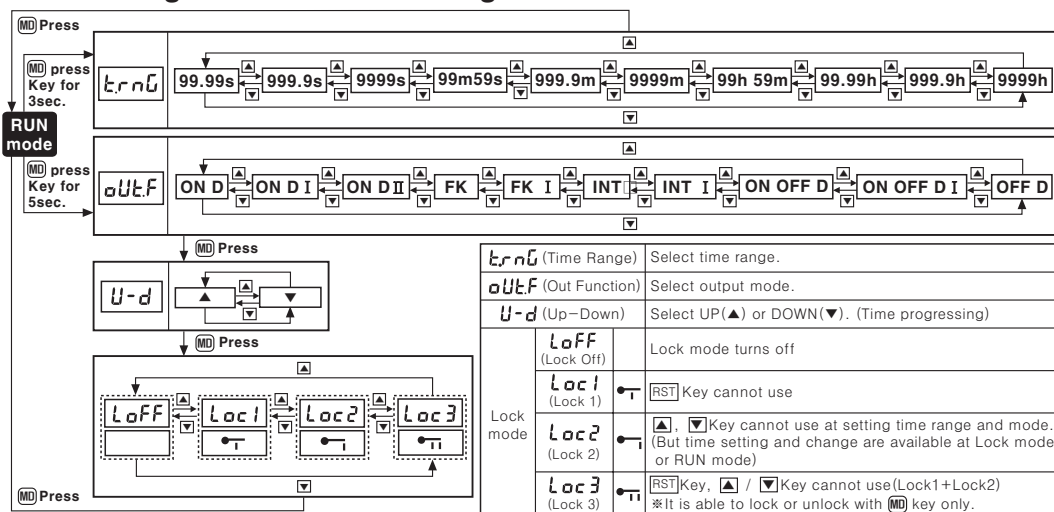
MD Press

MD press Key for 3sec.

RUN mode

tr.nG

99.99s ▲▼ 999.9s ▲▼ 9999s ▲▼ 99m59s ▲▼ 999.9m ▲▼ 9999m ▲▼ 99h 59m ▲▼ 99.99h ▲▼ 999.9h ▲▼ 9999h

▲ ▼

MD press Key for 5sec.

oUt.F

ON D ▲▼ ON D I ▲▼ ON D II ▲▼ FK ▲▼ FK I ▲▼ INT ▲▼ INT I ▲▼ ON OFF D ▲▼ ON OFF D I ▲▼ OFF D

▲ ▼

MD Press

U-d

▲ ▼

MD Press

LoFF ▲▼ Loc1 ▲▼ Loc2 ▲▼ Loc3

▲ ▼

MD Press

| tr.nG (Time Range) | | | Select time range. |
|---|---|---|---|
| oUt.F (Out Function) | | | Select output mode. |
| U-d (Up−Down) | | | Select UP(▲) or DOWN(▼). (Time progressing) |
| Lock mode | LoFF (Lock Off) | | Lock mode turns off |
| | Loc1 (Lock 1) | | RST Key cannot use |
| | Loc2 (Lock 2) | | ▲, ▼ Key cannot use at setting time range and mode. (But time setting and change are available at Lock mode or RUN mode) |
| | Loc3 (Lock 3) | | RST Key, ▲ / ▼ Key cannot use(Lock1+Lock2) ※It is able to lock or unlock with MD key only. |